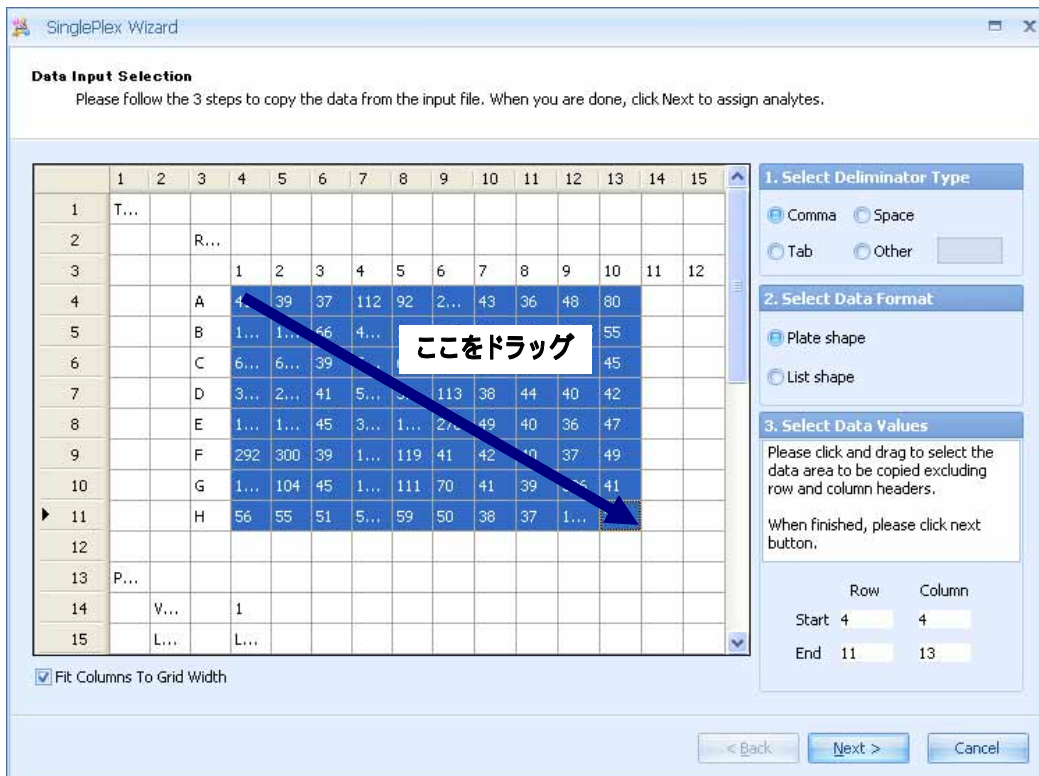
SinglePlex Wizard

**Data Input Selection**
Please follow the 3 steps to copy the data from the input file. When you are done, click Next to assign analytes.

| | 1 | 2 | 3 | 4 | 5 | 6 | 7 | 8 | 9 | 10 | 11 | 12 | 13 | 14 | 15 |
|---|---|---|---|---|---|---|---|---|---|---|---|---|---|---|---|
| 1 | T... | | | | | | | | | | | | | | |
| 2 | | | R... | | | | | | | | | | | | |
| 3 | | | | 1 | 2 | 3 | 4 | 5 | 6 | 7 | 8 | 9 | 10 | 11 | 12 |
| 4 | | | A | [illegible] | 39 | 37 | 112 | 92 | 2... | 43 | 36 | 48 | 80 | | |
| 5 | | | B | 1... | 1... | 66 | 4... | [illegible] | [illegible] | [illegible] | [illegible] | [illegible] | 55 | | |
| 6 | | | C | 6... | 6... | 39 | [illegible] | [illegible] | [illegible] | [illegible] | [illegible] | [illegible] | 45 | | |
| 7 | | | D | 3... | 2... | 41 | 5... | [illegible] | 113 | 38 | 44 | 40 | 42 | | |
| 8 | | | E | 1... | 1... | 45 | 3... | 1... | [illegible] | 49 | 40 | 36 | 47 | | |
| 9 | | | F | 292 | 300 | 39 | 1... | 119 | 41 | 42 | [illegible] | 37 | 49 | | |
| 10 | | | G | 1... | 104 | 45 | 1... | 111 | 70 | 41 | 39 | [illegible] | 41 | | |
| 11 | | | H | 56 | 55 | 51 | 5... | 59 | 50 | 38 | 37 | 1... | | | |
| 12 | | | | | | | | | | | | | | | |
| 13 | P... | | | | | | | | | | | | | | |
| 14 | | V... | | 1 | | | | | | | | | | | |
| 15 | | L... | | L... | | | | | | | | | | | |

ここをドラッグ

Fit Columns To Grid Width

1. Select Deliminator Type
Comma Space
Tab Other

2. Select Data Format
Plate shape
List shape

3. Select Data Values
Please click and drag to select the data area to be copied excluding row and column headers.

When finished, please click next button.

Row Column
Start 4 4
End 11 13

< Back Next > Cancel